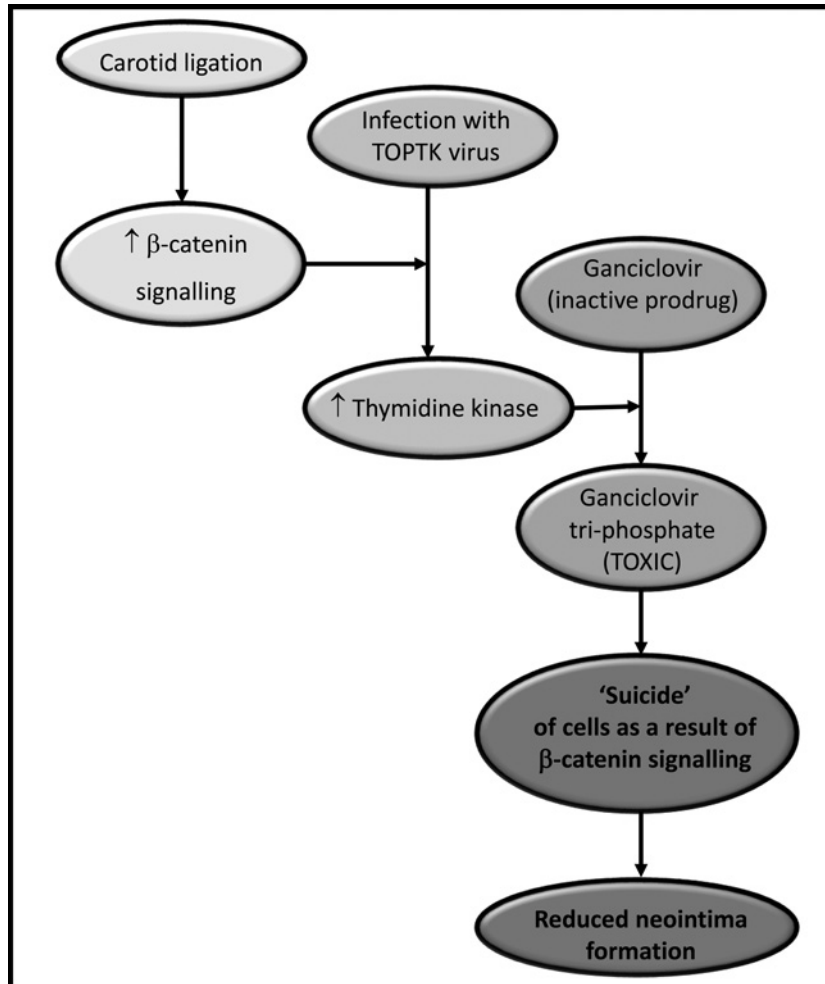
Carotid ligation

Infection with TOPTK virus

↑ β-catenin signalling

Ganciclovir (inactive prodrug)

↑ Thymidine kinase

Ganciclovir tri-phosphate (TOXIC)

'Suicide' of cells as a result of β-catenin signalling

Reduced neointima formation